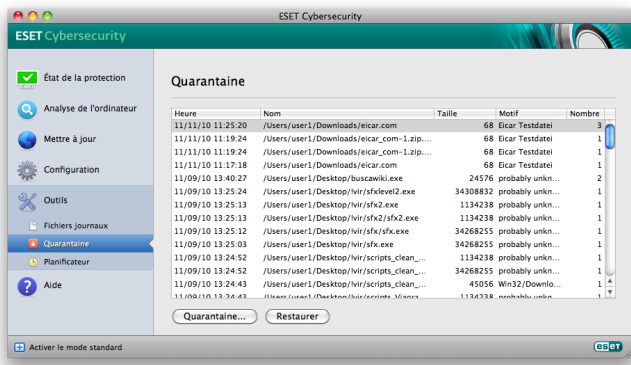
ESET Cybersecurity

ESET Cybersecurity

État de la protection

Analyse de l'ordinateur

Mettre à jour

Configuration

Outils

Fichiers journaux

Quarantaine

Planificateur

Aide

Quarantaine

| Heure | Nom | Taille | Motif | Nombre |
|---|---|---|---|---|
| 11/11/10 11:25:20 | /Users/user1/Downloads/eicar.com | 68 | Eicar Testdatei | 3 |
| 11/11/10 11:19:24 | /Users/user1/Downloads/eicar_com-1.zip... | 68 | Eicar Testdatei | 1 |
| 11/11/10 11:19:24 | /Users/user1/Downloads/eicar_com-1.zip... | 68 | Eicar Testdatei | 1 |
| 11/11/10 11:17:18 | /Users/user1/Downloads/eicar.com | 68 | Eicar Testdatei | 1 |
| 11/09/10 13:40:27 | /Users/user1/Desktop/buscawiki.exe | 24576 | probably unkn... | 2 |
| 11/09/10 13:25:24 | /Users/user1/Desktop/lvir/sfxlevel2.exe | 34308832 | probably unkn... | 1 |
| 11/09/10 13:25:13 | /Users/user1/Desktop/lvir/sfx2.exe | 1134238 | probably unkn... | 1 |
| 11/09/10 13:25:13 | /Users/user1/Desktop/lvir/sfx2/sfx2.exe | 1134238 | probably unkn... | 1 |
| 11/09/10 13:25:12 | /Users/user1/Desktop/lvir/sfx/sfx.exe | 34268255 | probably unkn... | 1 |
| 11/09/10 13:25:03 | /Users/user1/Desktop/lvir/sfx.exe | 34268255 | probably unkn... | 1 |
| 11/09/10 13:24:52 | /Users/user1/Desktop/lvir/scripts_clean_... | 1134238 | probably unkn... | 1 |
| 11/09/10 13:24:52 | /Users/user1/Desktop/lvir/scripts_clean_... | 34308832 | probably unkn... | 1 |
| 11/09/10 13:24:43 | /Users/user1/Desktop/lvir/scripts_clean_... | 45056 | Win32/Downlo... | 1 |
| 11/09/10 13:24:43 | /Users/user1/Desktop/lvir/scripts_Viagra... | 34268255 | probably unkn... | 1 |
| 11/09/10 13:24:43 | /Users/user1/Desktop/lvir/scripts_Viagra... | 1134238 | probably unkn... | 1 |

Quarantaine...   Restaurer

Activer le mode standard

eset